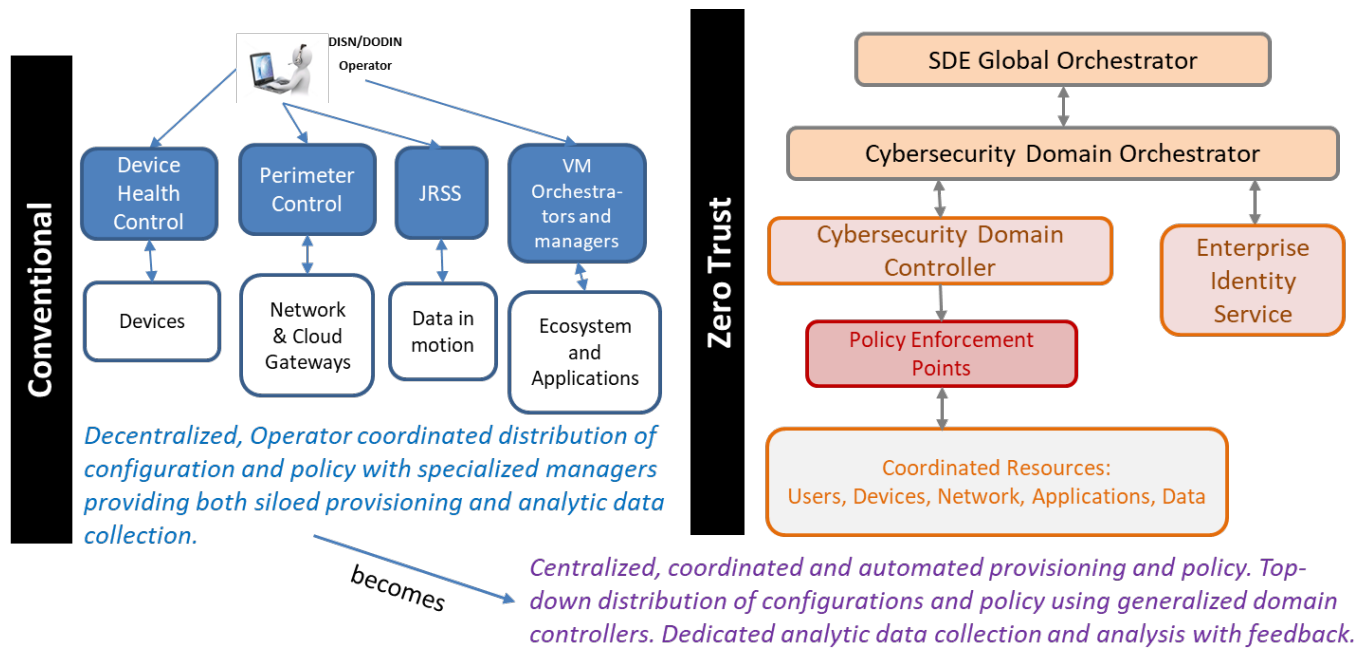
Conventional

DISN/DODIN Operator

Device Health Control

Perimeter Control

JRSS

VM Orchestrators and managers

Devices

Network & Cloud Gateways

Data in motion

Ecosystem and Applications

Decentralized, Operator coordinated distribution of configuration and policy with specialized managers providing both siloed provisioning and analytic data collection.

becomes

Zero Trust

SDE Global Orchestrator

Cybersecurity Domain Orchestrator

Cybersecurity Domain Controller

Enterprise Identity Service

Policy Enforcement Points

Coordinated Resources: Users, Devices, Network, Applications, Data

Centralized, coordinated and automated provisioning and policy. Top-down distribution of configurations and policy using generalized domain controllers. Dedicated analytic data collection and analysis with feedback.